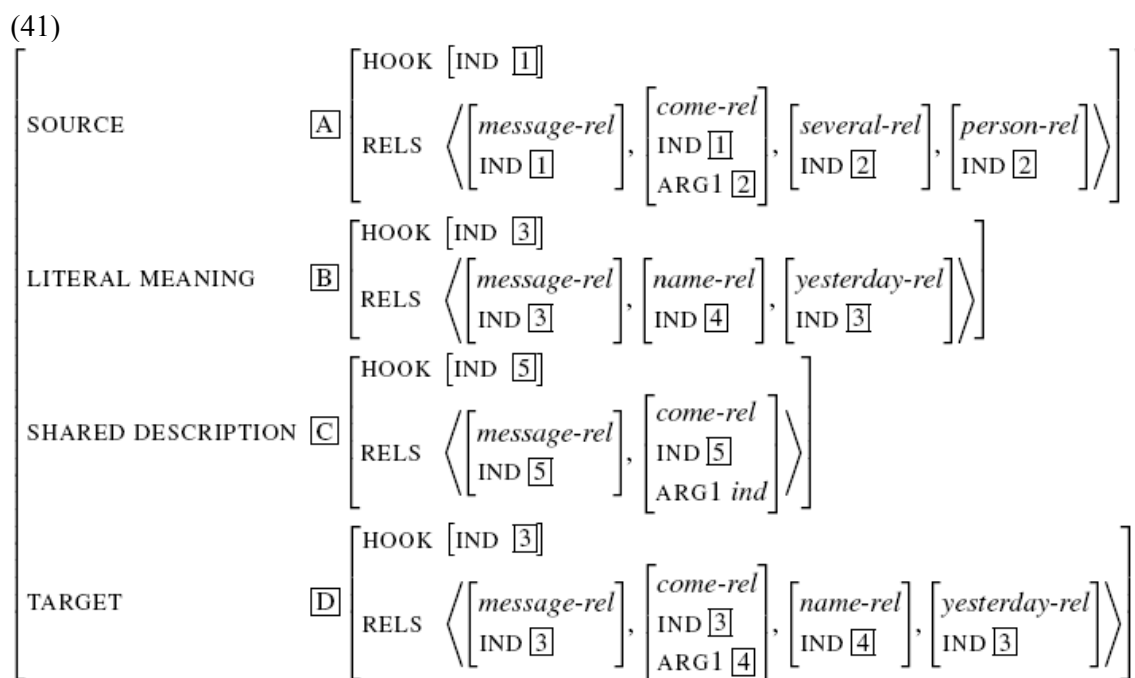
(41)

SOURCE A HOOK [IND 1]
RELS ⟨[message-rel, IND 1], [come-rel, IND 1, ARG1 2], [several-rel, IND 2], [person-rel, IND 2]⟩

LITERAL MEANING B HOOK [IND 3]
RELS ⟨[message-rel, IND 3], [name-rel, IND 4], [yesterday-rel, IND 3]⟩

SHARED DESCRIPTION C HOOK [IND 5]
RELS ⟨[message-rel, IND 5], [come-rel, IND 5, ARG1 ind]⟩

TARGET D HOOK [IND 3]
RELS ⟨[message-rel, IND 3], [come-rel, IND 3, ARG1 4], [name-rel, IND 4], [yesterday-rel, IND 3]⟩